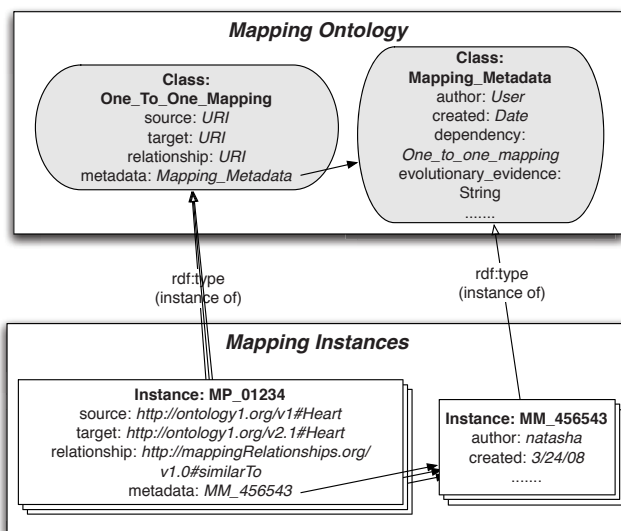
Mapping Ontology

Class: One_To_One_Mapping
source: URI
target: URI
relationship: URI
metadata: Mapping_Metadata

Class: Mapping_Metadata
author: User
created: Date
dependency: One_to_one_mapping
evolutionary_evidence: String
.......

rdf:type
(instance of)

rdf:type
(instance of)

Mapping Instances

Instance: MP_01234
source: http://ontology1.org/v1#Heart
target: http://ontology1.org/v2.1#Heart
relationship: http://mappingRelationships.org/v1.0#similarTo
metadata: MM_456543

Instance: MM_456543
author: natasha
created: 3/24/08
.......